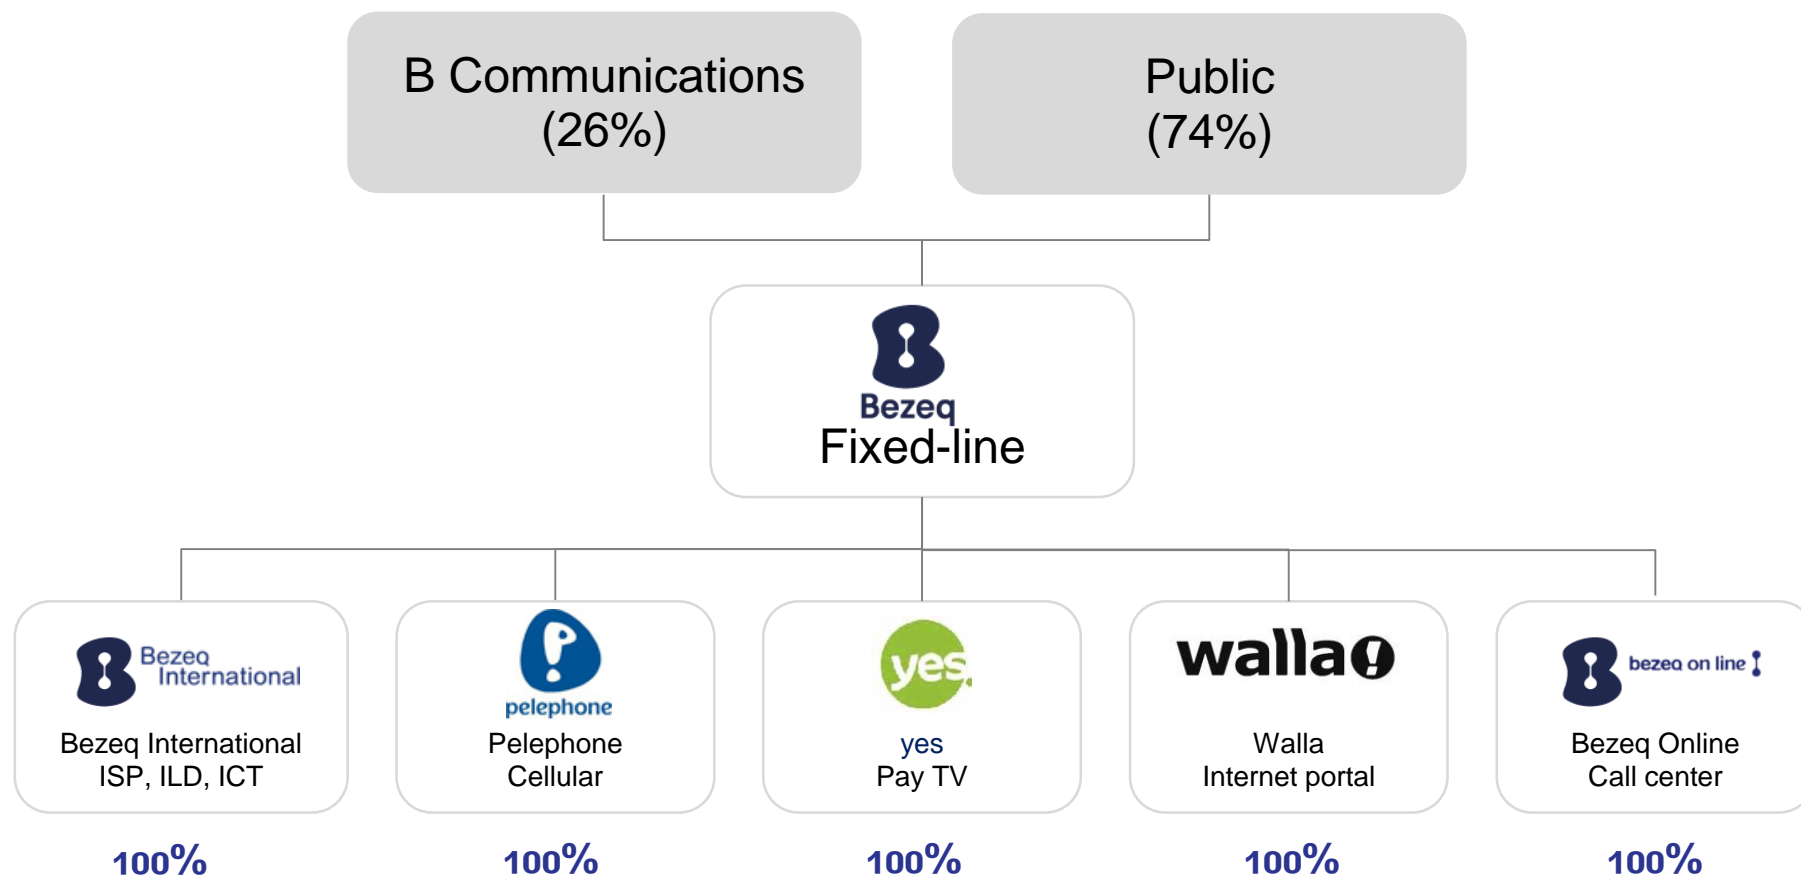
B Communications
(26%)

Public
(74%)

Bezeq
Fixed-line

Bezeq International

Bezeq International
ISP, ILD, ICT

100%

pelephone

Pelephone
Cellular

100%

yes

yes
Pay TV

100%

walla!

Walla
Internet portal

100%

bezeq on line

Bezeq Online
Call center

100%